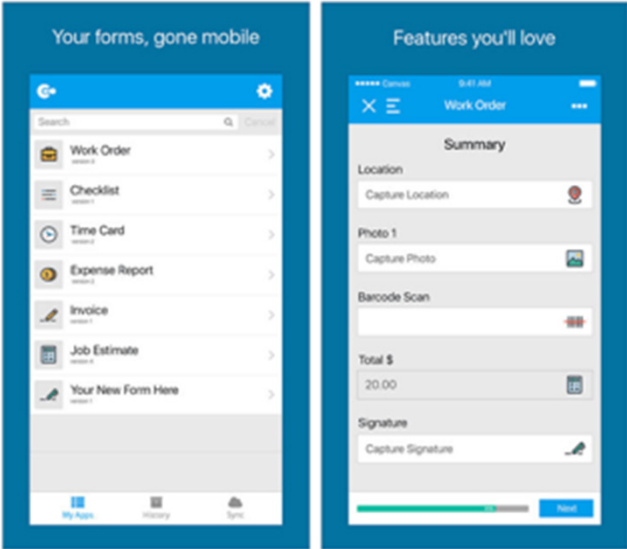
Your forms, gone mobile

Search
Cancel

Work Order
version 2

Checklist
version 1

Time Card
version 2

Expense Report
version 2

Invoice
version 1

Job Estimate
version 6

Your New Form Here
version 1

My Apps
History
Sync

Features you'll love

••••• Canvas
9:41 AM

Work Order

Summary

Location
Capture Location

Photo 1
Capture Photo

Barcode Scan

Total $
20.00

Signature
Capture Signature

Next